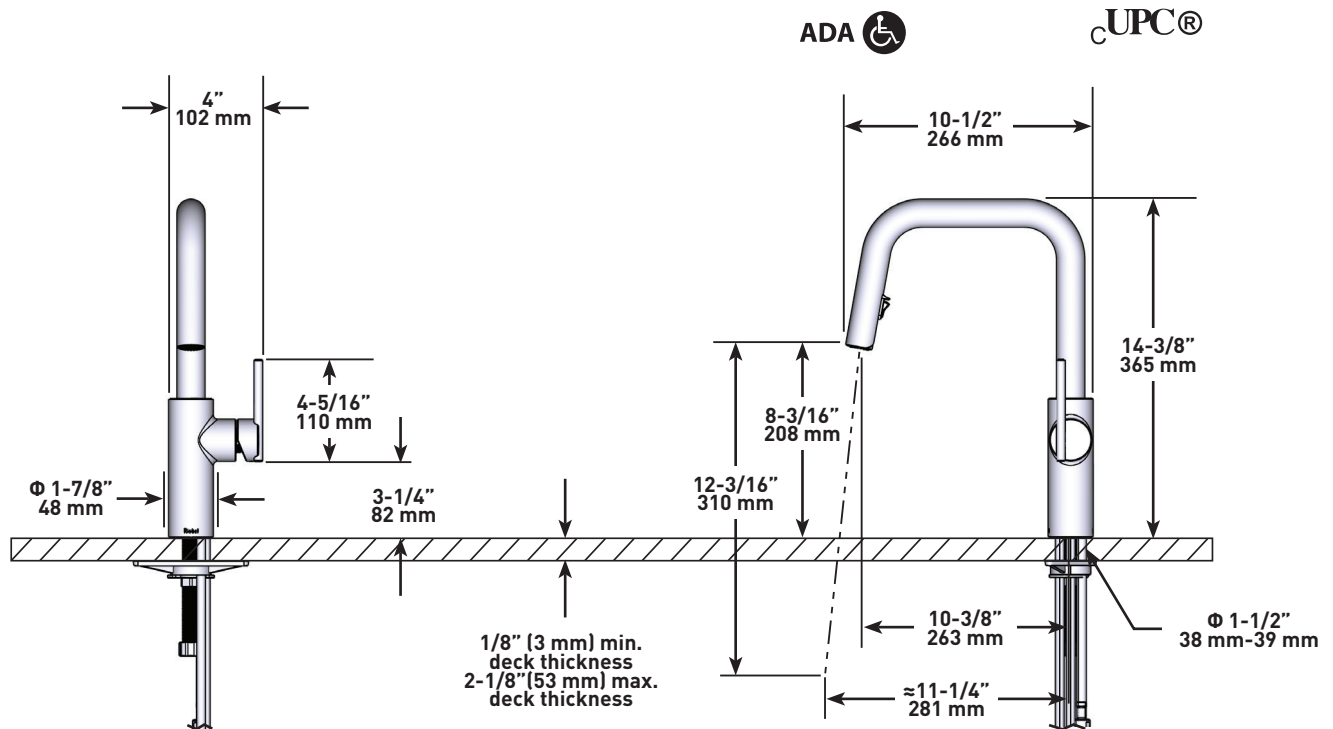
ADA

$_{C}$UPC®

4"
102 mm

10-1/2"
266 mm

14-3/8"
365 mm

4-5/16"
110 mm

8-3/16"
208 mm

12-3/16"
310 mm

Φ 1-7/8"
48 mm

3-1/4"
82 mm

10-3/8"
263 mm

Φ 1-1/2"
38 mm-39 mm

1/8" (3 mm) min.
deck thickness
2-1/8"(53 mm) max.
deck thickness

≈11-1/4"
281 mm